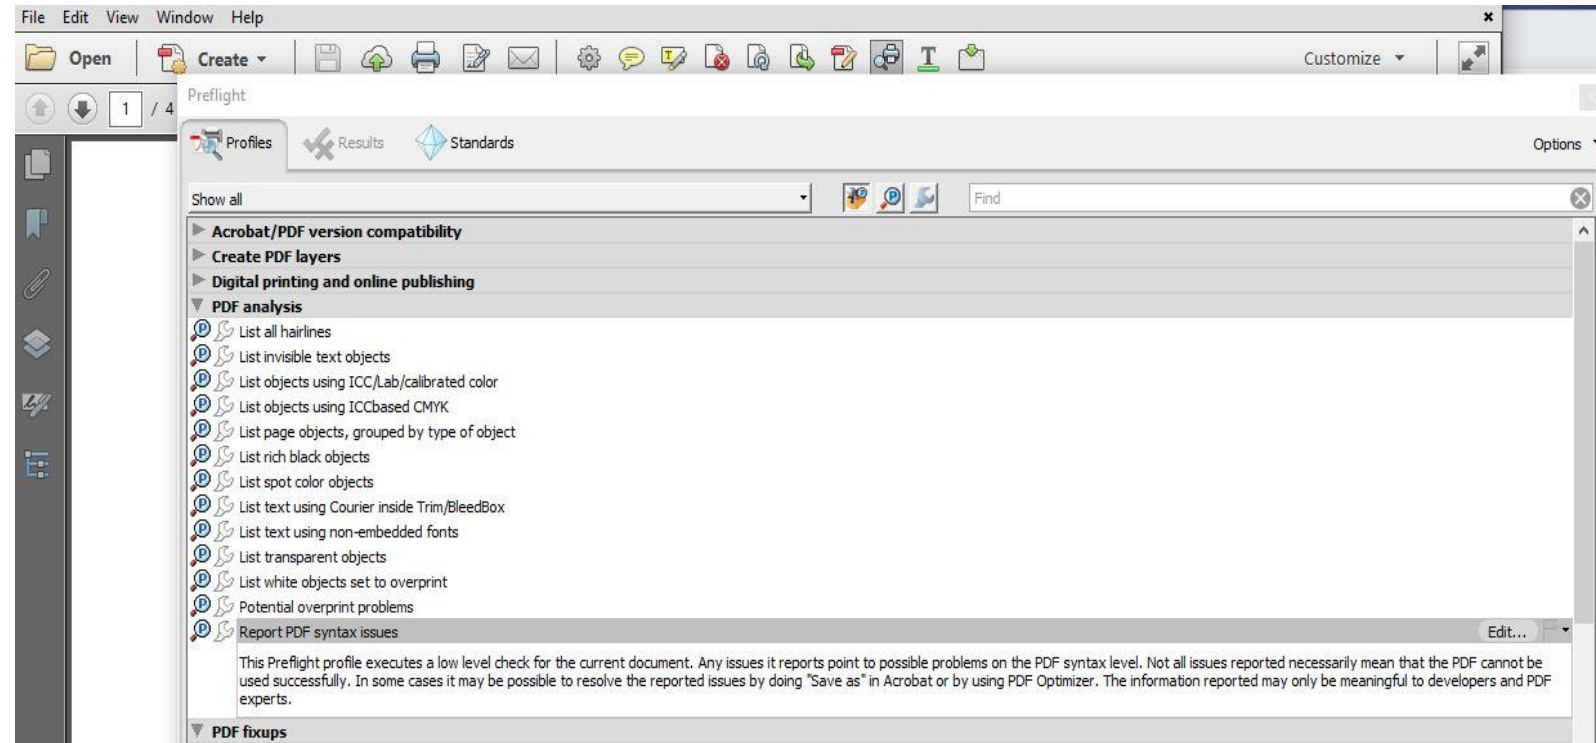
File Edit View Window Help

Open Create Customize

1 / 4

Preflight

Profiles Results Standards Options

Show all

Find

Acrobat/PDF version compatibility
Create PDF layers
Digital printing and online publishing
PDF analysis
List all hairlines
List invisible text objects
List objects using ICC/Lab/calibrated color
List objects using ICCbased CMYK
List page objects, grouped by type of object
List rich black objects
List spot color objects
List text using Courier inside Trim/BleedBox
List text using non-embedded fonts
List transparent objects
List white objects set to overprint
Potential overprint problems
Report PDF syntax issues Edit...

This Preflight profile executes a low level check for the current document. Any issues it reports point to possible problems on the PDF syntax level. Not all issues reported necessarily mean that the PDF cannot be used successfully. In some cases it may be possible to resolve the reported issues by doing "Save as" in Acrobat or by using PDF Optimizer. The information reported may only be meaningful to developers and PDF experts.

PDF fixups